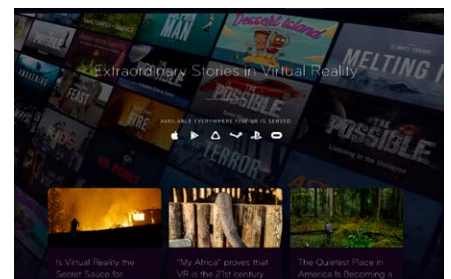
MAN

Dessert Island

MELTING

FEAST

POSSIBLE

POSSIBLE

TERROR

Extraordinary Stories in Virtual Reality

AVAILABLE EVERYWHERE FINE VR IS SERVED

Is Virtual Reality the Secret Sauce for

"My Africa" proves that VR is the 21st century

The Quietest Place in America Is Becoming a